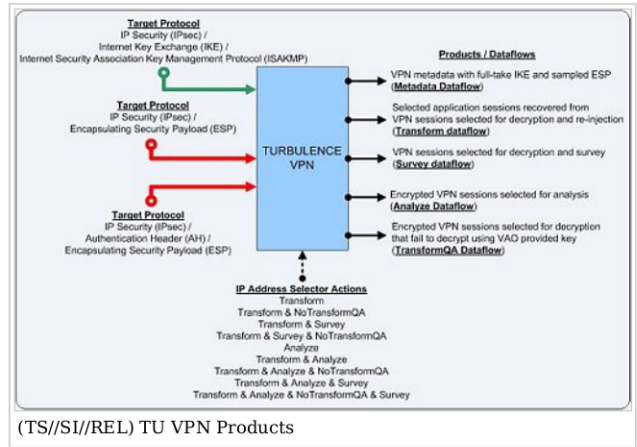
Target Protocol
IP Security (IPsec) /
Internet Key Exchange (IKE) /
Internet Security Association Key Management Protocol (ISAKMP)

Target Protocol
IP Security (IPsec) /
Encapsulating Security Payload (ESP)

Target Protocol
IP Security (IPsec) /
Authentication Header (AH) /
Encapsulating Security Payload (ESP)

TURBULENCE
VPN

Products / Dataflows

VPN metadata with full-take IKE and sampled ESP (Metadata Dataflow)

Selected application sessions recovered from VPN sessions selected for decryption and re-injection (Transform dataflow)

VPN sessions selected for decryption and survey (Survey dataflow)

Encrypted VPN sessions selected for analysis (Analyze Dataflow)

Encrypted VPN sessions selected for decryption that fail to decrypt using VAO provided key (TransformQA Dataflow)

IP Address Selector Actions
Transform
Transform & NoTransformQA
Transform & Survey
Transform & Survey & NoTransformQA
Analyze
Transform & Analyze
Transform & Analyze & NoTransformQA
Transform & Analyze & Survey
Transform & Analyze & NoTransformQA & Survey

(TS//SI//REL) TU VPN Products